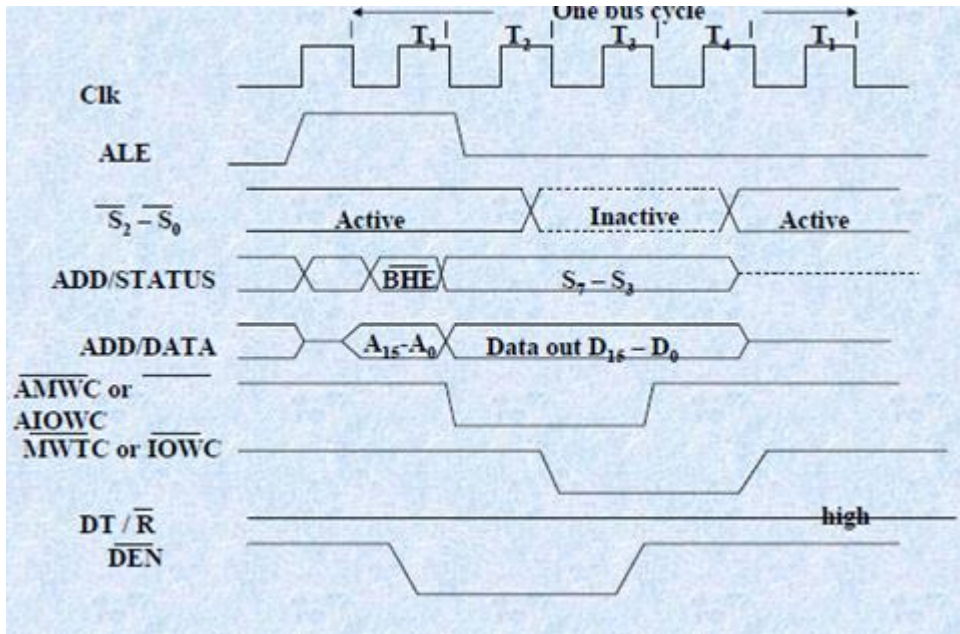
One bus cycle

$T_1$ $T_2$ $T_3$ $T_4$ $T_1$

Clk

ALE

$\overline{S_2} - \overline{S_0}$ Active Inactive Active

ADD/STATUS $\overline{BHE}$ $S_7 - S_3$

ADD/DATA $A_{15}$-$A_0$ Data out $D_{15} - D_0$

$\overline{AMWC}$ or $\overline{AIOWC}$

$\overline{MWTC}$ or $\overline{IOWC}$

DT / $\overline{R}$ high

$\overline{DEN}$